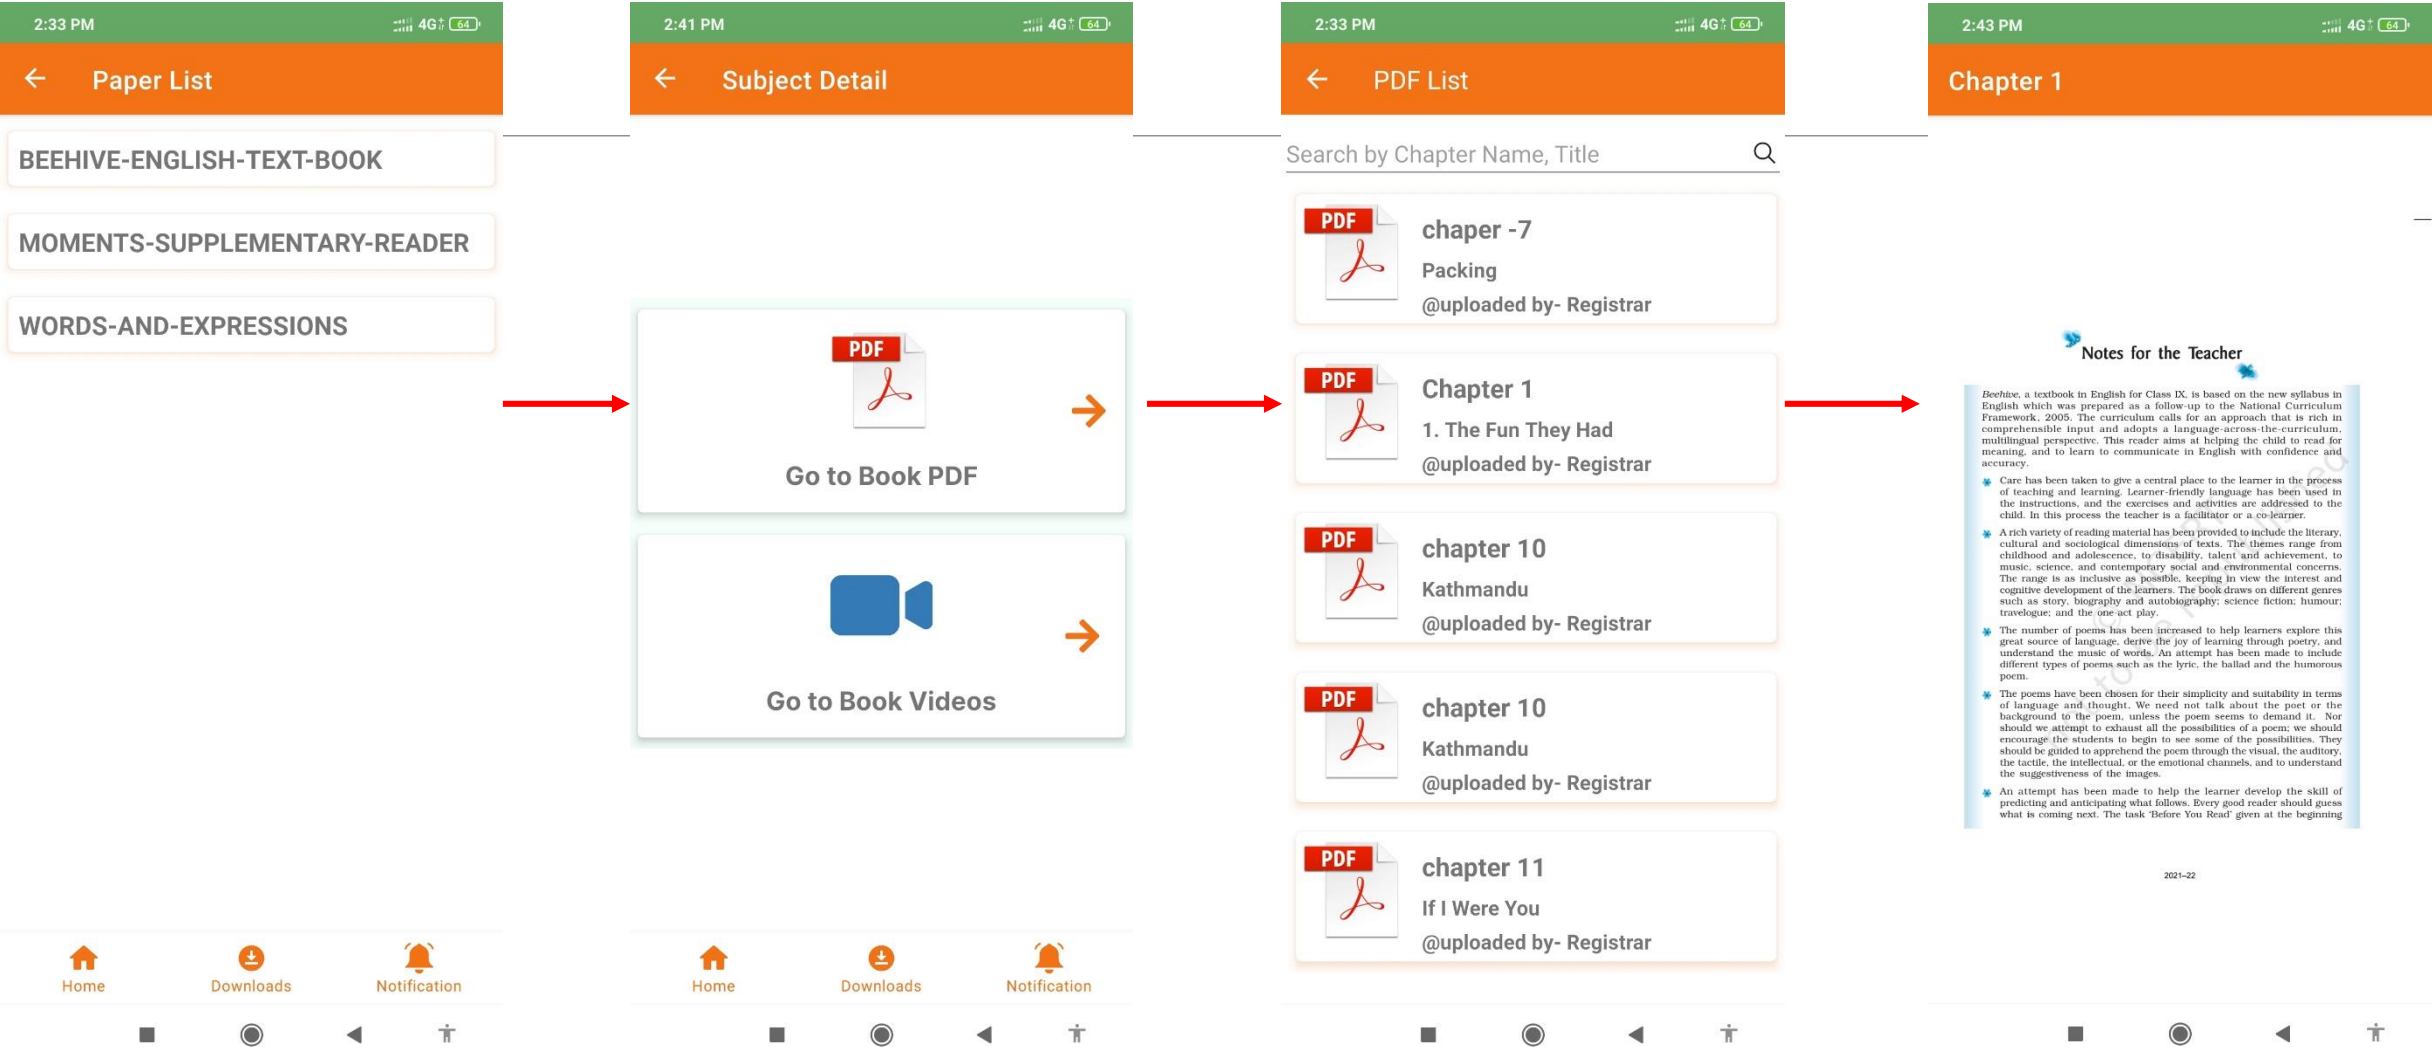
2:33 PM 4G 64

Paper List

BEEHIVE-ENGLISH-TEXT-BOOK

MOMENTS-SUPPLEMENTARY-READER

WORDS-AND-EXPRESSIONS

Home Downloads Notification

2:41 PM 4G 64

Subject Detail

PDF

Go to Book PDF

Go to Book Videos

Home Downloads Notification

2:33 PM 4G 64

PDF List

Search by Chapter Name, Title

PDF chaper -7
Packing
@uploaded by- Registrar

PDF Chapter 1
1. The Fun They Had
@uploaded by- Registrar

PDF chapter 10
Kathmandu
@uploaded by- Registrar

PDF chapter 10
Kathmandu
@uploaded by- Registrar

PDF chapter 11
If I Were You
@uploaded by- Registrar

2:43 PM 4G 64

Chapter 1

Notes for the Teacher

Beehive, a textbook in English for Class IX, is based on the new syllabus in English which was prepared as a follow-up to the National Curriculum Framework, 2005. The curriculum calls for an approach that is rich in comprehensible input and adopts a language-across-the-curriculum, multilingual perspective. This reader aims at helping the child to read for meaning, and to learn to communicate in English with confidence and accuracy.

Care has been taken to give a central place to the learner in the process of teaching and learning. Learner-friendly language has been used in the instructions, and the exercises and activities are addressed to the child. In this process the teacher is a facilitator or a co-learner.

A rich variety of reading material has been provided to include the literary, cultural and sociological dimensions of texts. The themes range from childhood and adolescence, to disability, talent and achievement, to music, science, and contemporary social and environmental concerns. The range is as inclusive as possible, keeping in view the interest and cognitive development of the learners. The book draws on different genres such as story, biography and autobiography; science fiction; humour; travelogue; and the one-act play.

The number of poems has been increased to help learners explore this great source of language, derive the joy of learning through poetry, and understand the music of words. An attempt has been made to include different types of poems such as the lyric, the ballad and the humorous poem.

The poems have been chosen for their simplicity and suitability in terms of language and thought. We need not talk about the poet or the background to the poem, unless the poem seems to demand it. Nor should we attempt to exhaust all the possibilities of a poem; we should encourage the students to begin to see some of the possibilities. They should be guided to apprehend the poem through the visual, the auditory, the tactile, the intellectual, or the emotional channels, and to understand the suggestiveness of the images.

An attempt has been made to help the learner develop the skill of predicting and anticipating what follows. Every good reader should guess what is coming next. The task 'Before You Read' given at the beginning

2021–22